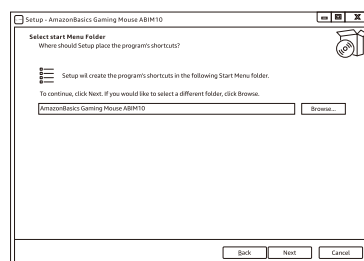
Setup - AmazonBasics Gaming Mouse ABIM10

Select start Menu Folder
Where should Setup place the program's shortcuts?

Setup wil create the program's shortcuts in the following Start Menu folder.

To continue, click Next. If you would like to select a different folder, click Browse.

AmazonBasics Gaming Mouse ABIM10

Browse...

Back Next Cancel